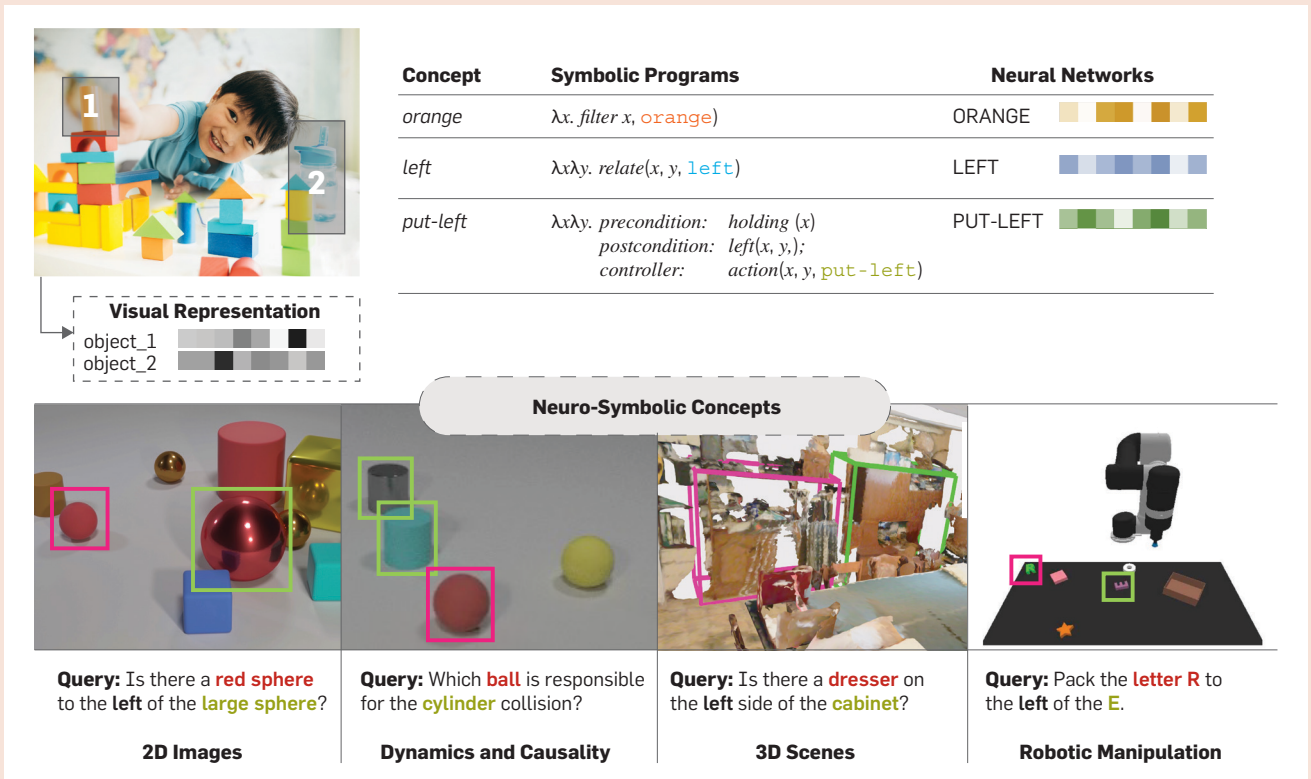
1

2

Visual Representation
object_1
object_2

| Concept | Symbolic Programs | Neural Networks |
|---|---|---|
| *orange* | λx. *filter* x, orange) | ORANGE |
| *left* | λxλy. *relate*(x, y, left) | LEFT |
| *put-left* | λxλy. *precondition:* *holding* (x) *postcondition:* *left*(x, y,); *controller:* *action*(x, y, put-left) | PUT-LEFT |

Neuro-Symbolic Concepts

**Query:** Is there a **red sphere** to the **left** of the **large sphere**?

**2D Images**

**Query:** Which **ball** is responsible for the **cylinder** collision?

**Dynamics and Causality**

**Query:** Is there a **dresser** on the **left** side of the **cabinet**?

**3D Scenes**

**Query:** Pack the **letter R** to the **left** of the **E**.

**Robotic Manipulation**